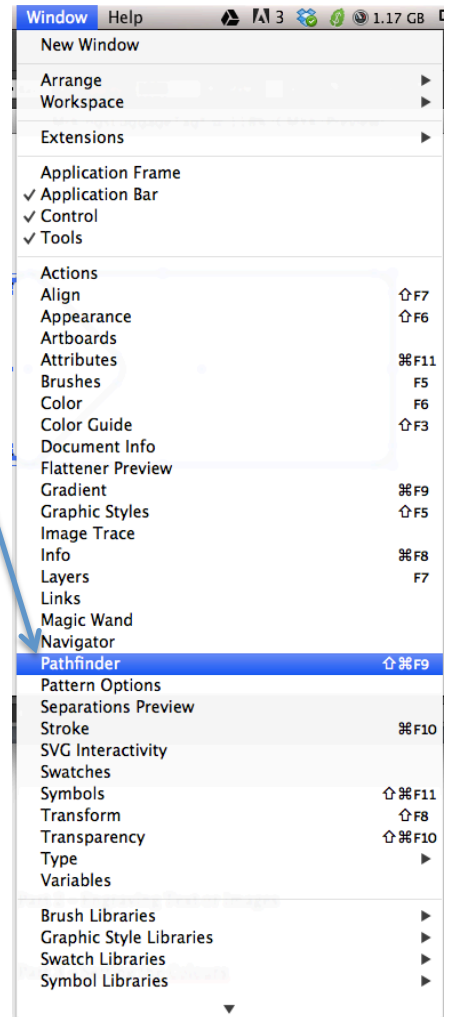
Window Help 3 1.17 GB

New Window

Arrange ▶
Workspace ▶

Extensions ▶

Application Frame
✓ Application Bar
✓ Control
✓ Tools

Actions
Align ⇧F7
Appearance ⇧F6
Artboards
Attributes ⌘F11
Brushes F5
Color F6
Color Guide ⇧F3
Document Info
Flattener Preview
Gradient ⌘F9
Graphic Styles ⇧F5
Image Trace
Info ⌘F8
Layers F7
Links
Magic Wand
Navigator
Pathfinder ⇧⌘F9
Pattern Options
Separations Preview
Stroke ⌘F10
SVG Interactivity
Swatches
Symbols ⇧⌘F11
Transform ⇧F8
Transparency ⇧⌘F10
Type ▶
Variables

Brush Libraries ▶
Graphic Style Libraries ▶
Swatch Libraries ▶
Symbol Libraries ▶